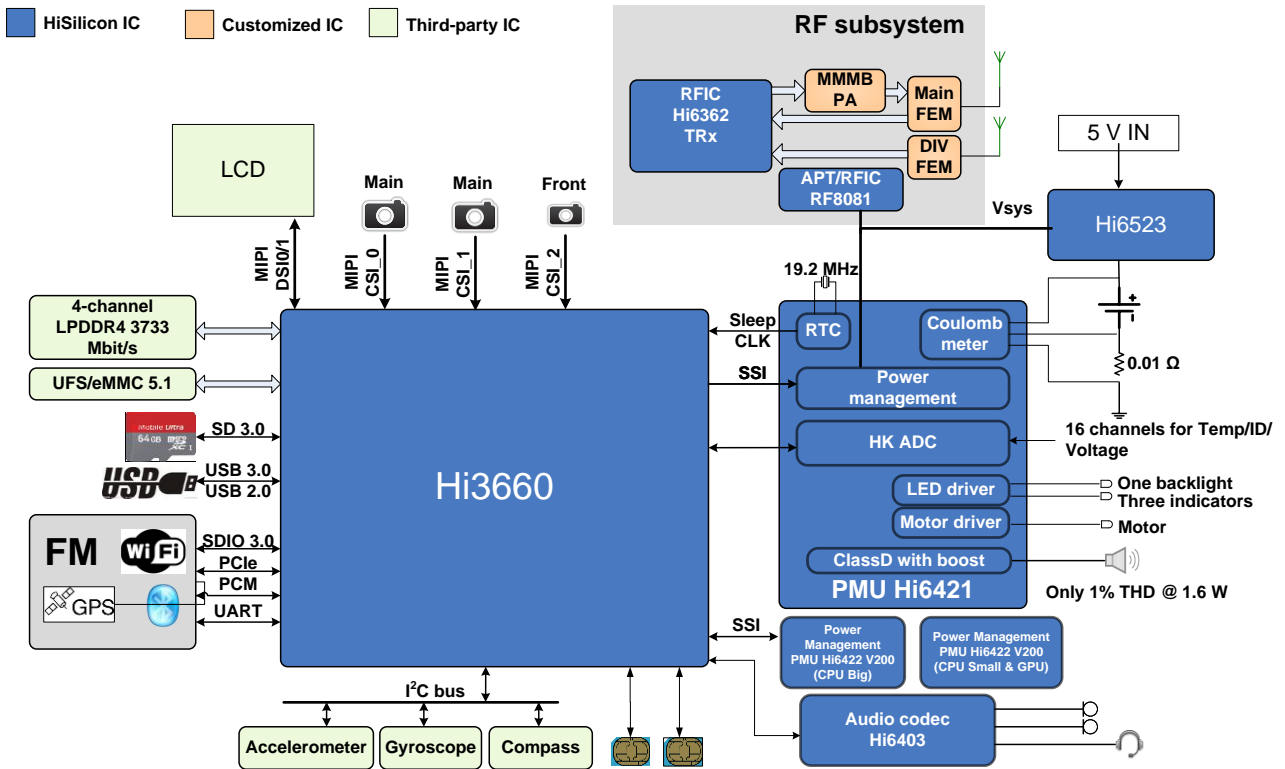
HiSilicon IC
Customized IC
Third-party IC

RF subsystem

RFIC Hi6362 TRx
MMMB PA
Main FEM
DIV FEM
APT/RFIC RF8081

5 V IN
Vsys
Hi6523

LCD

MIPI DSI0/1

Main
Main
Front

MIPI CSI_0
MIPI CSI_1
MIPI CSI_2

19.2 MHz

4-channel LPDDR4 3733 Mbit/s
UFS/eMMC 5.1

Mobile Ultra 64GB
SD 3.0
USB
USB 3.0
USB 2.0

FM
WiFi
GPS
SDIO 3.0
PCIe
PCM
UART

Hi3660

Sleep CLK
SSI

RTC
Coulomb meter
0.01 Ω
Power management
HK ADC
16 channels for Temp/ID/ Voltage
LED driver
One backlight
Three indicators
Motor driver
Motor
ClassD with boost
PMU Hi6421
Only 1% THD @ 1.6 W

SSI
Power Management PMU Hi6422 V200 (CPU Big)
Power Management PMU Hi6422 V200 (CPU Small & GPU)

I$^2$C bus
Accelerometer
Gyroscope
Compass

Audio codec Hi6403